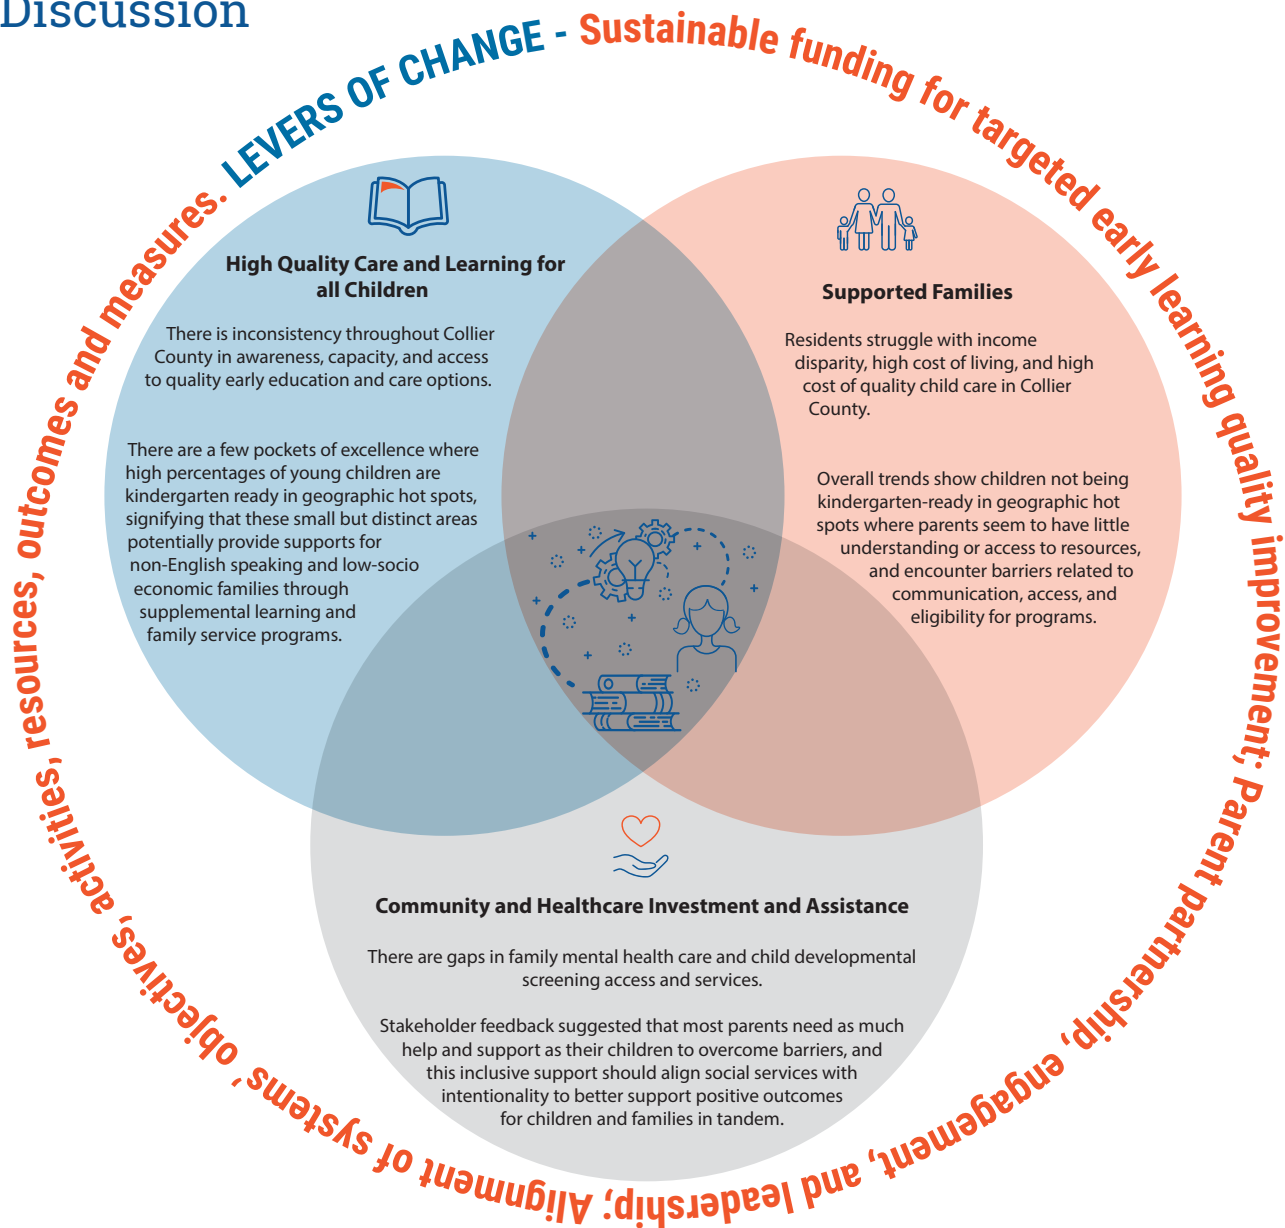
Discussion

LEVERS OF CHANGE - Sustainable funding for targeted early learning quality improvement; Parent partnership, engagement, and leadership; Alignment of systems, objectives, activities, resources, outcomes and measures.

High Quality Care and Learning for all Children

There is inconsistency throughout Collier County in awareness, capacity, and access to quality early education and care options.

There are a few pockets of excellence where high percentages of young children are kindergarten ready in geographic hot spots, signifying that these small but distinct areas potentially provide supports for non-English speaking and low-socio economic families through supplemental learning and family service programs.

Supported Families

Residents struggle with income disparity, high cost of living, and high cost of quality child care in Collier County.

Overall trends show children not being kindergarten-ready in geographic hot spots where parents seem to have little understanding or access to resources, and encounter barriers related to communication, access, and eligibility for programs.

Community and Healthcare Investment and Assistance

There are gaps in family mental health care and child developmental screening access and services.

Stakeholder feedback suggested that most parents need as much help and support as their children to overcome barriers, and this inclusive support should align social services with intentionality to better support positive outcomes for children and families in tandem.